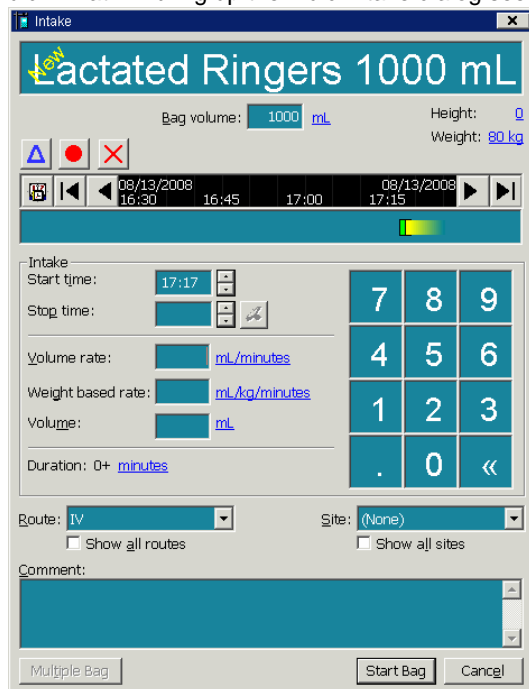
Intake

New Lactated Ringers 1000 mL

Bag volume: 1000 mL

Height: 0
Weight: 80 kg

08/13/2008 16:30
16:45
17:00
08/13/2008 17:15

Intake
Start time: 17:17
Stop time:
Volume rate: mL/minutes
Weight based rate: mL/kg/minutes
Volume: mL
Duration: 0+ minutes

7 8 9
4 5 6
1 2 3
. 0 «

Route: IV
Show all routes
Site: (None)
Show all sites
Comment:

Multiple Bag
Start Bag
Cancel